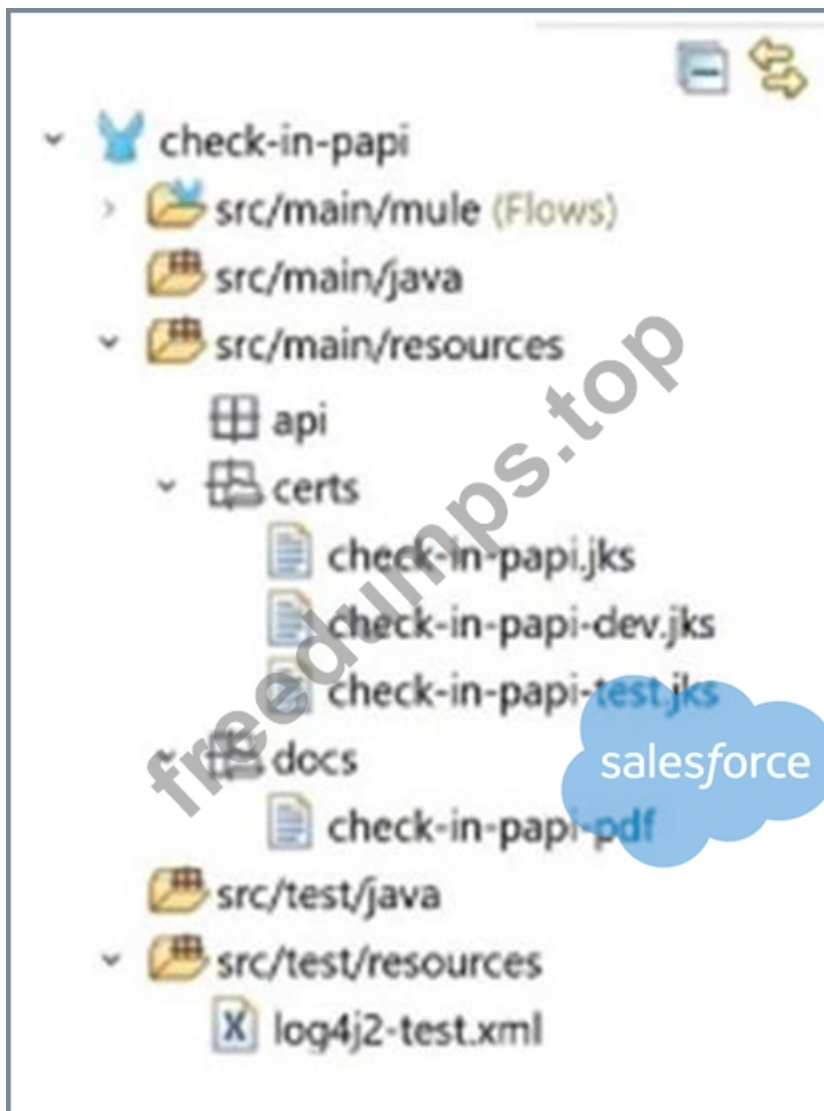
check-in-papi
src/main/mule (Flows)
src/main/java
src/main/resources
api
certs
check-in-papi.jks
check-in-papi-dev.jks
check-in-papi-test.jks
docs
check-in-papi-pdf
src/test/java
src/test/resources
log4j2-test.xml

freedumps.top

salesforce